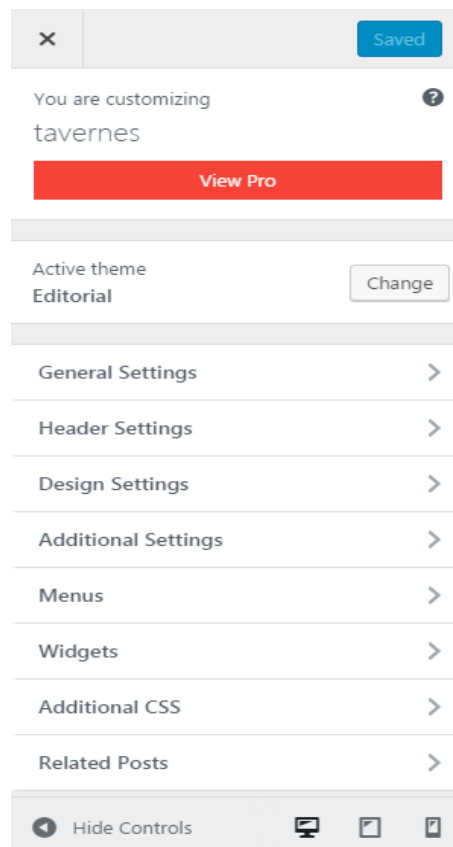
×

Saved

You are customizing
tavernes

?

View Pro

Active theme
Editorial

Change

General Settings

Header Settings

Design Settings

Additional Settings

Menus

Widgets

Additional CSS

Related Posts

Hide Controls